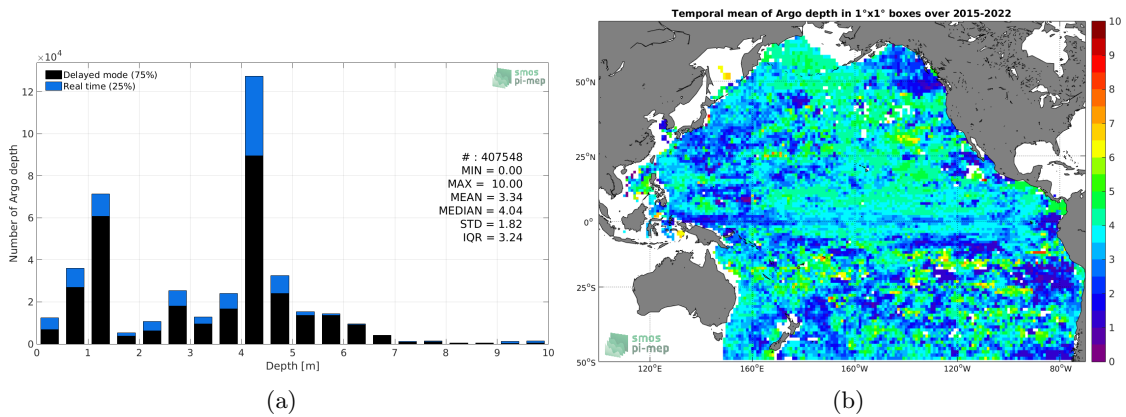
$\times10^4$
12
10
8
6
4
2
0

Delayed mode (75%)
Real time (25%)

smos pi-mep

# : 407548
MIN = 0.00
MAX = 10.00
MEAN = 3.34
MEDIAN = 4.04
STD = 1.82
IQR = 3.24

Number of Argo depth

0 1 2 3 4 5 6 7 8 9 10
Depth [m]

(a)

Temporal mean of Argo depth in 1°x1° boxes over 2015-2022

50°N
25°N
0°
25°S
50°S

120°E 160°E 160°W 120°W 80°W

smos pi-mep

10
9
8
7
6
5
4
3
2
1
0

(b)